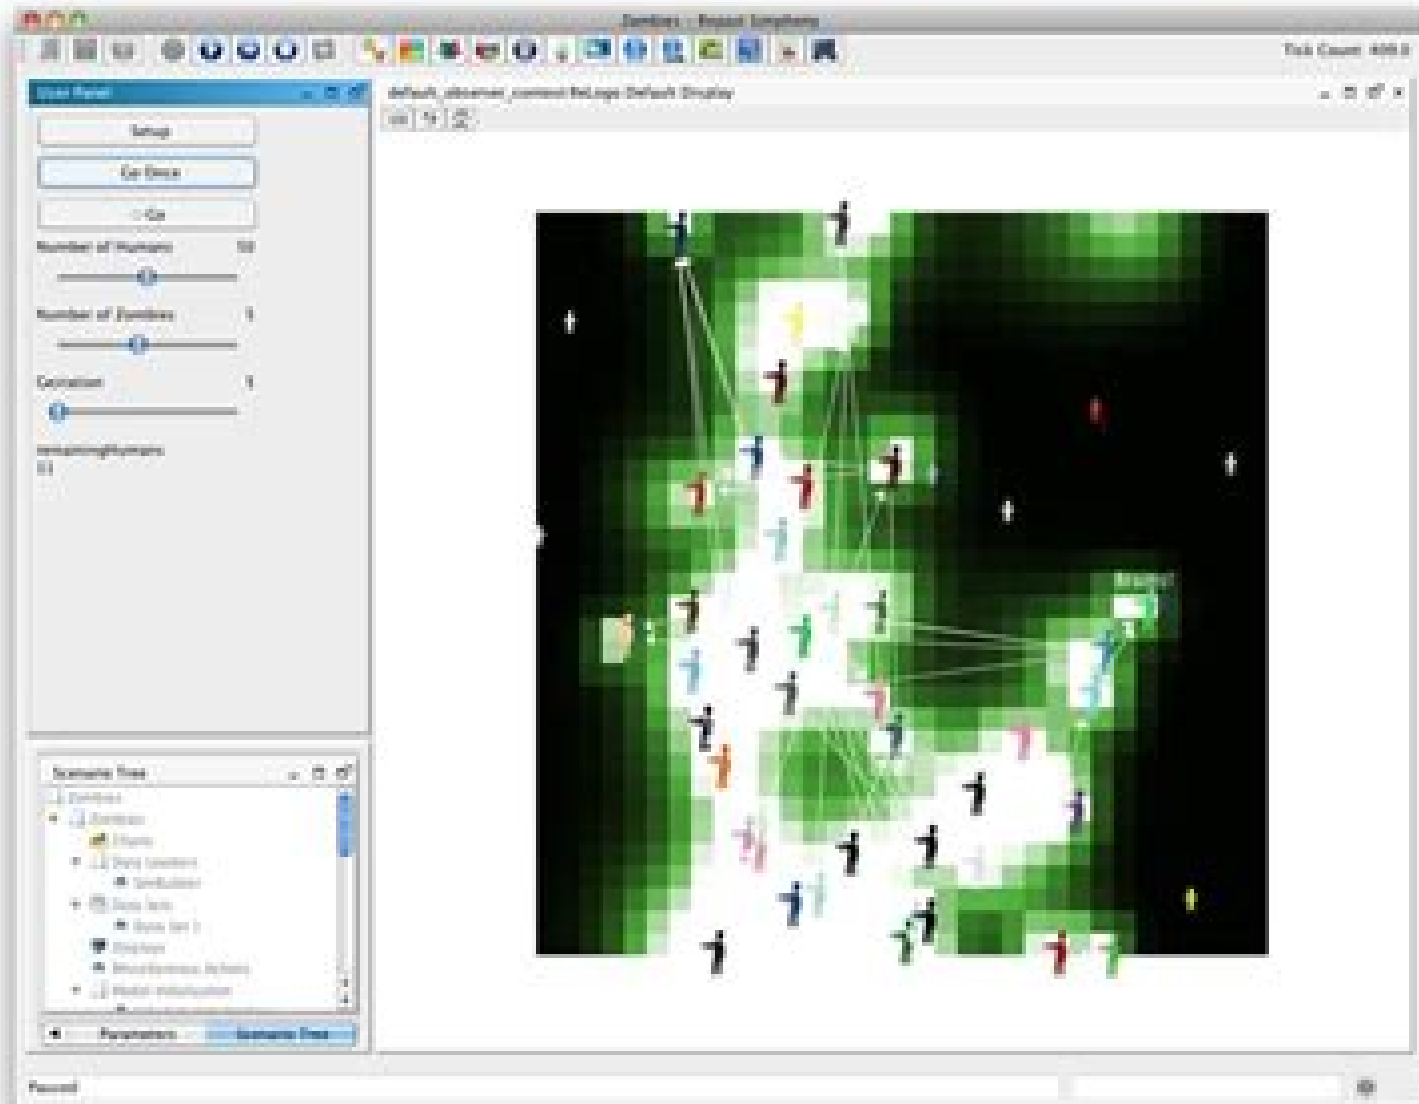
Zombies - Repast Simphony

Tick Count: 400.0

User Panel

Setup

Go Once

Go

Number of Humans 50

Number of Zombies 5

Gestation 1

remainingHumans
13

default_observer_context ReLogo Default Display

Scenario Tree

Zombies

Zombies

Charts

Data Loaders

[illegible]

Data Sets

Data Set 1

Displays

Miscellaneous Actions

Model Initialization

Parameters

Scenario Tree

Paused